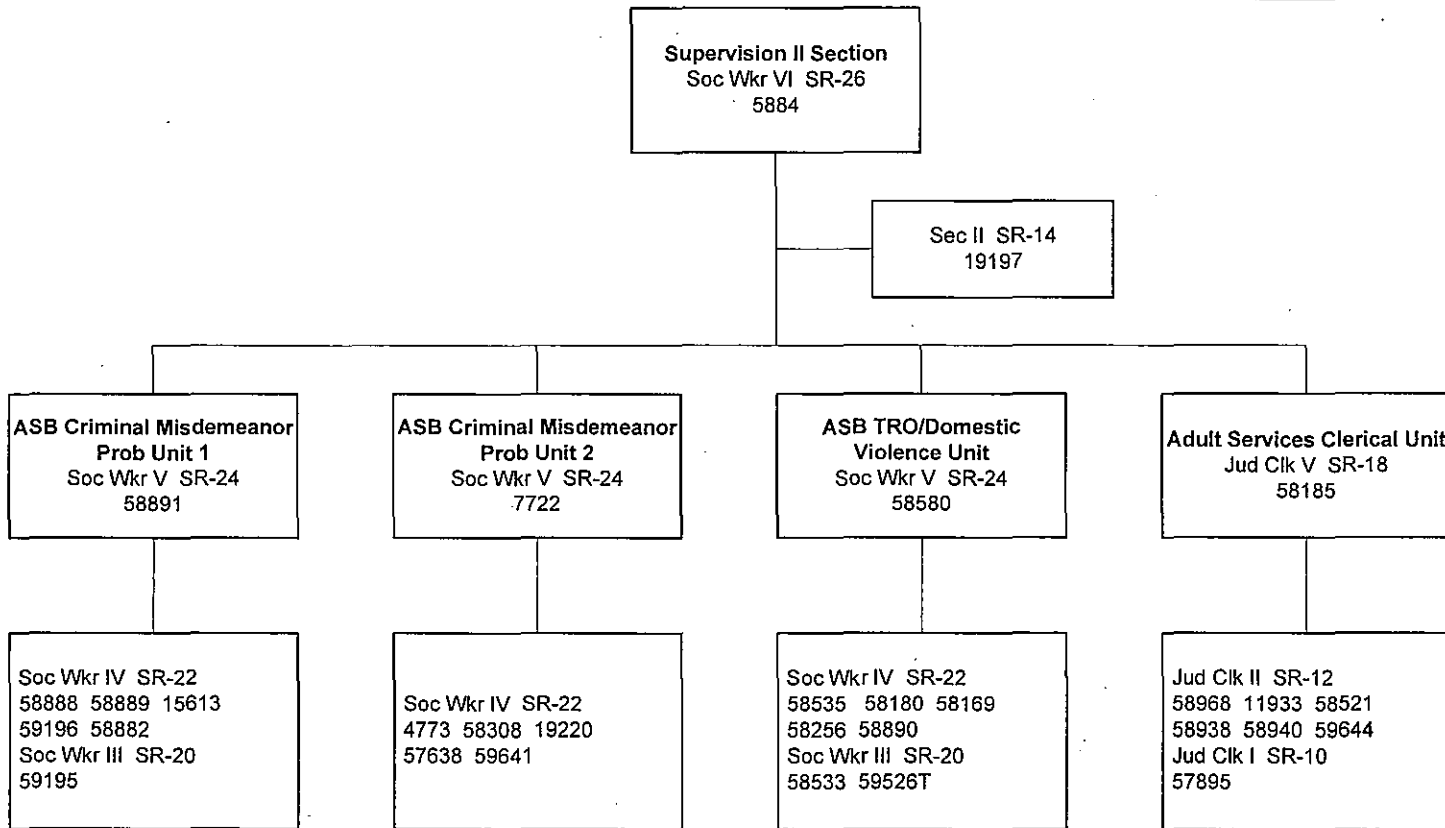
**Supervision II Section**
Soc Wkr VI SR-26
5884

Sec II SR-14
19197

**ASB Criminal Misdemeanor Prob Unit 1**
Soc Wkr V SR-24
58891

**ASB Criminal Misdemeanor Prob Unit 2**
Soc Wkr V SR-24
7722

**ASB TRO/Domestic Violence Unit**
Soc Wkr V SR-24
58580

**Adult Services Clerical Unit**
Jud Clk V SR-18
58185

Soc Wkr IV SR-22
58888 58889 15613
59196 58882
Soc Wkr III SR-20
59195

Soc Wkr IV SR-22
4773 58308 19220
57638 59641

Soc Wkr IV SR-22
58535 58180 58169
58256 58890
Soc Wkr III SR-20
58533 59526T

Jud Clk II SR-12
58968 11933 58521
58938 58940 59644
Jud Clk I SR-10
57895